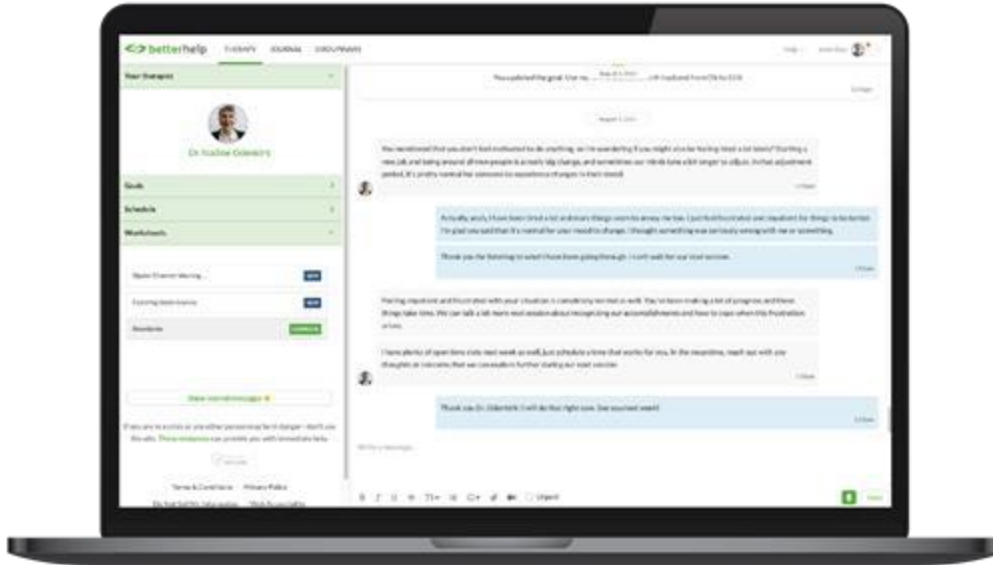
betterhelp THERAPY JOURNAL GROUPINARS

Your therapist

Dr. Nadine Odenkirk

Goals

Schedule

Worksheets

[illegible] NEW

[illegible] NEW

Boundaries COMPLETE

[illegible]

Terms & Conditions Privacy Policy

You updated the goal: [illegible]

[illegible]

You mentioned that you don't feel motivated to do anything, so I'm wondering if you might also be feeling tired a lot lately? Starting a new job and being around all new people is a really big change, and sometimes our minds take a bit longer to adjust. In that adjustment period, it's pretty normal for someone to experience fatigue in their mind!

Actually, yes, I have been tired a lot and easy things seem to annoy me too. I just feel frustrated and impatient for things to be better. I'm glad you said that it's normal for your mood to change, I thought something was seriously wrong with me or something.

Thank you for listening to what I have been going through. I can't wait for our next session.

Feeling impatient and frustrated with your situation is completely normal as well. You've been making a lot of progress, and these things take time. We can talk a bit more next session about recognizing our accomplishments and how to cope when this frustration arises.

I have plenty of open time slots next week as well. Just schedule a time that works for you. In the meantime, reach out with any thoughts or concerns that we can explore further during our next session.

Thank you Dr. Odenkirk! I will do that right now. See you next week!

Write a message...

Urgent

Send